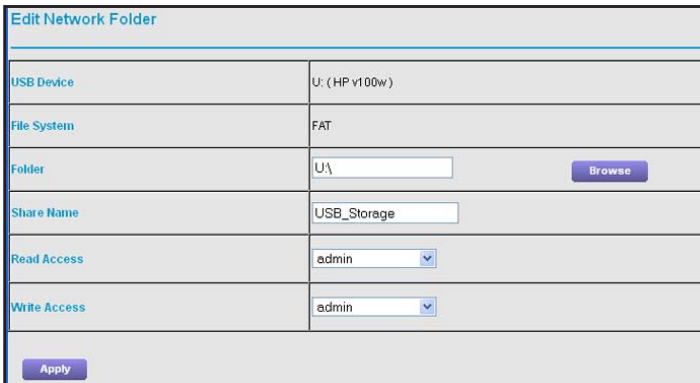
Edit Network Folder

| | |
|---|---|
| USB Device | U: ( HP v100w ) |
| File System | FAT |
| Folder | U:\ Browse |
| Share Name | USB_Storage |
| Read Access | admin |
| Write Access | admin |

Apply